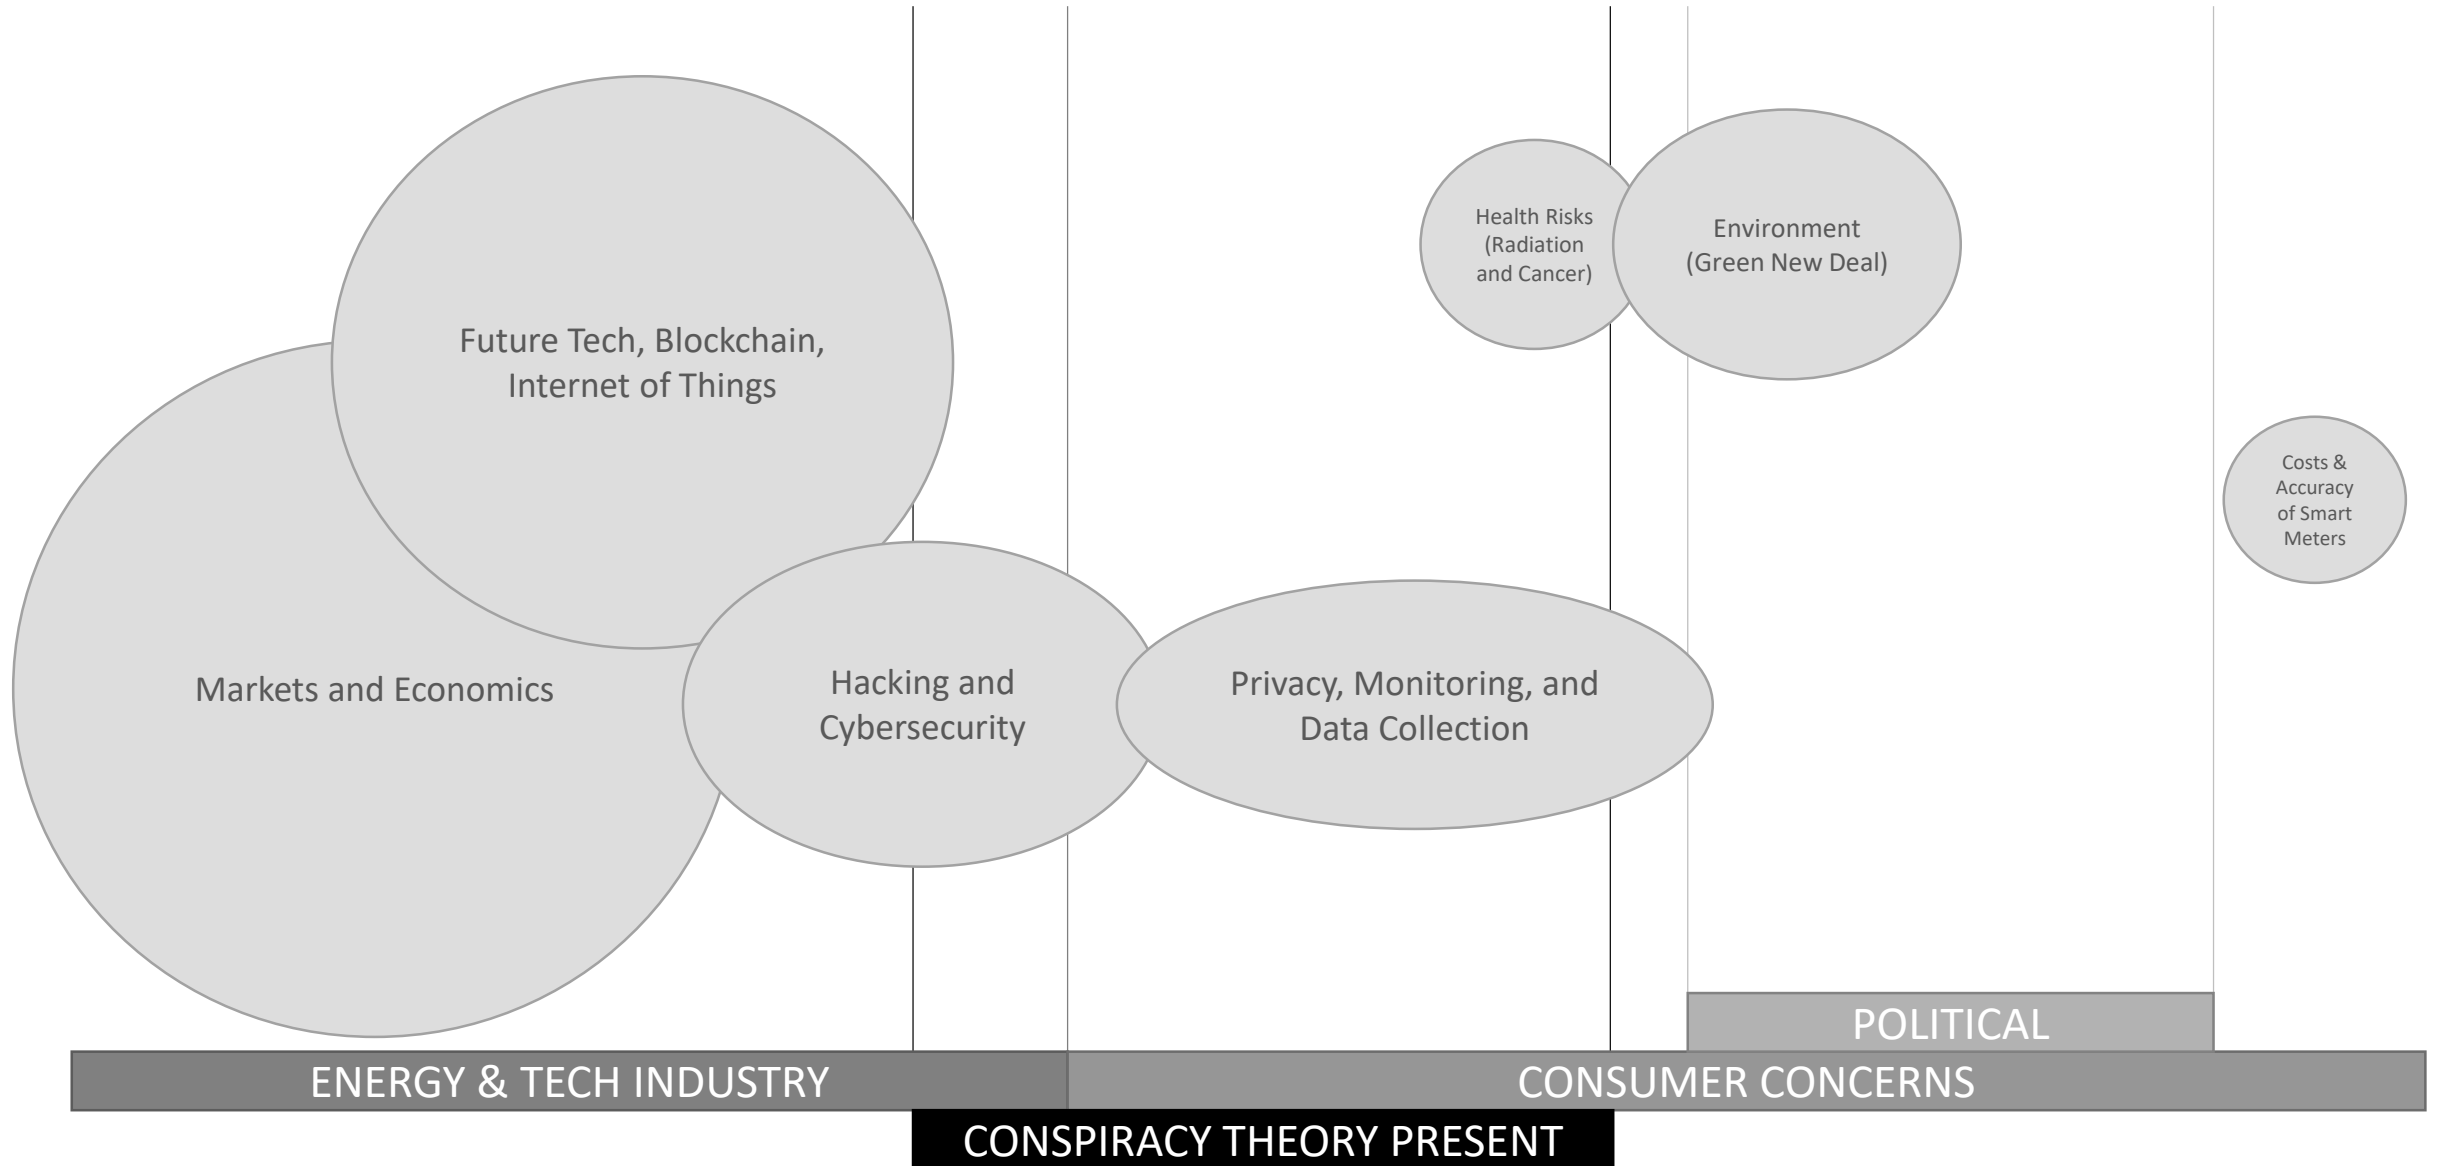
Future Tech, Blockchain, Internet of Things

Health Risks (Radiation and Cancer)

Environment (Green New Deal)

Costs & Accuracy of Smart Meters

Markets and Economics

Hacking and Cybersecurity

Privacy, Monitoring, and Data Collection

POLITICAL

ENERGY & TECH INDUSTRY

CONSUMER CONCERNS

CONSPIRACY THEORY PRESENT